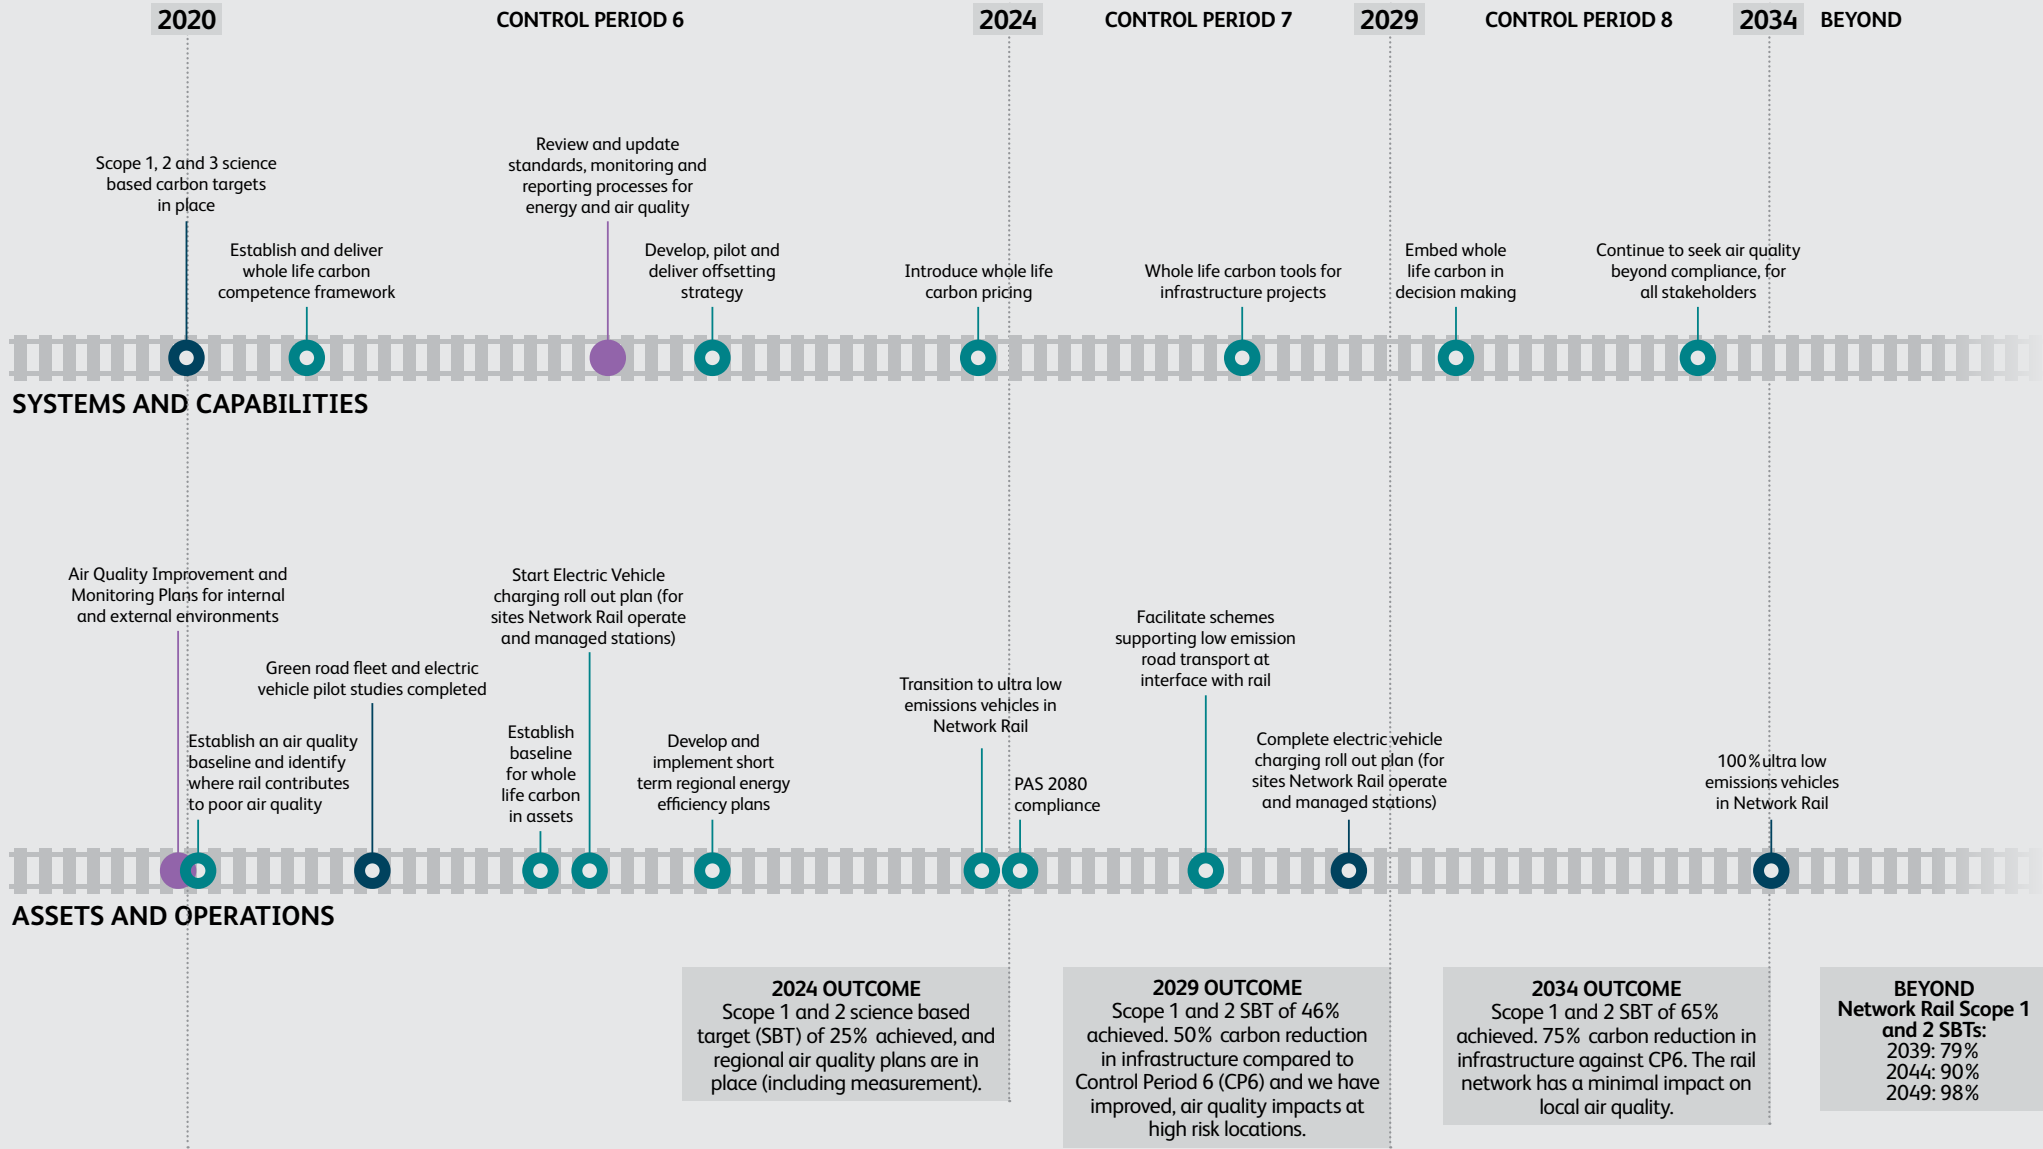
2020 CONTROL PERIOD 6 2024 CONTROL PERIOD 7 2029 CONTROL PERIOD 8 2034 BEYOND

Scope 1, 2 and 3 science based carbon targets in place

Establish and deliver whole life carbon competence framework

Review and update standards, monitoring and reporting processes for energy and air quality

Develop, pilot and deliver offsetting strategy

Introduce whole life carbon pricing

Whole life carbon tools for infrastructure projects

Embed whole life carbon in decision making

Continue to seek air quality beyond compliance, for all stakeholders

SYSTEMS AND CAPABILITIES

Air Quality Improvement and Monitoring Plans for internal and external environments

Green road fleet and electric vehicle pilot studies completed

Establish an air quality baseline and identify where rail contributes to poor air quality

Start Electric Vehicle charging roll out plan (for sites Network Rail operate and managed stations)

Establish baseline for whole life carbon in assets

Develop and implement short term regional energy efficiency plans

Transition to ultra low emissions vehicles in Network Rail

PAS 2080 compliance

Facilitate schemes supporting low emission road transport at interface with rail

Complete electric vehicle charging roll out plan (for sites Network Rail operate and managed stations)

100% ultra low emissions vehicles in Network Rail

ASSETS AND OPERATIONS

2024 OUTCOME
Scope 1 and 2 science based target (SBT) of 25% achieved, and regional air quality plans are in place (including measurement).

2029 OUTCOME
Scope 1 and 2 SBT of 46% achieved. 50% carbon reduction in infrastructure compared to Control Period 6 (CP6) and we have improved, air quality impacts at high risk locations.

2034 OUTCOME
Scope 1 and 2 SBT of 65% achieved. 75% carbon reduction in infrastructure against CP6. The rail network has a minimal impact on local air quality.

BEYOND
Network Rail Scope 1 and 2 SBTs:
2039: 79%
2044: 90%
2049: 98%